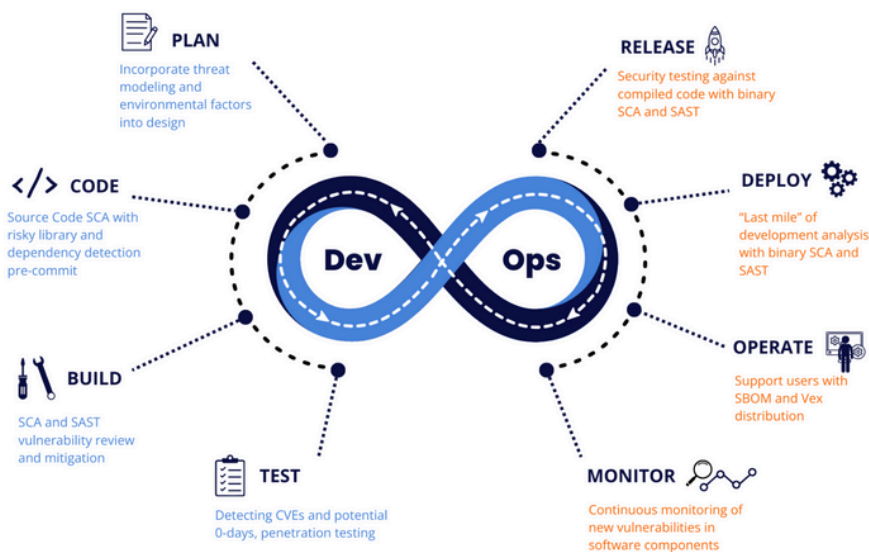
PLAN
Incorporate threat modeling and environmental factors into design

</> CODE
Source Code SCA with risky library and dependency detection pre-commit

BUILD
SCA and SAST vulnerability review and mitigation

TEST
Detecting CVEs and potential 0-days, penetration testing

Dev

Ops

RELEASE
Security testing against compiled code with binary SCA and SAST

DEPLOY
"Last mile" of development analysis with binary SCA and SAST

OPERATE
Support users with SBOM and Vex distribution

MONITOR
Continuous monitoring of new vulnerabilities in software components